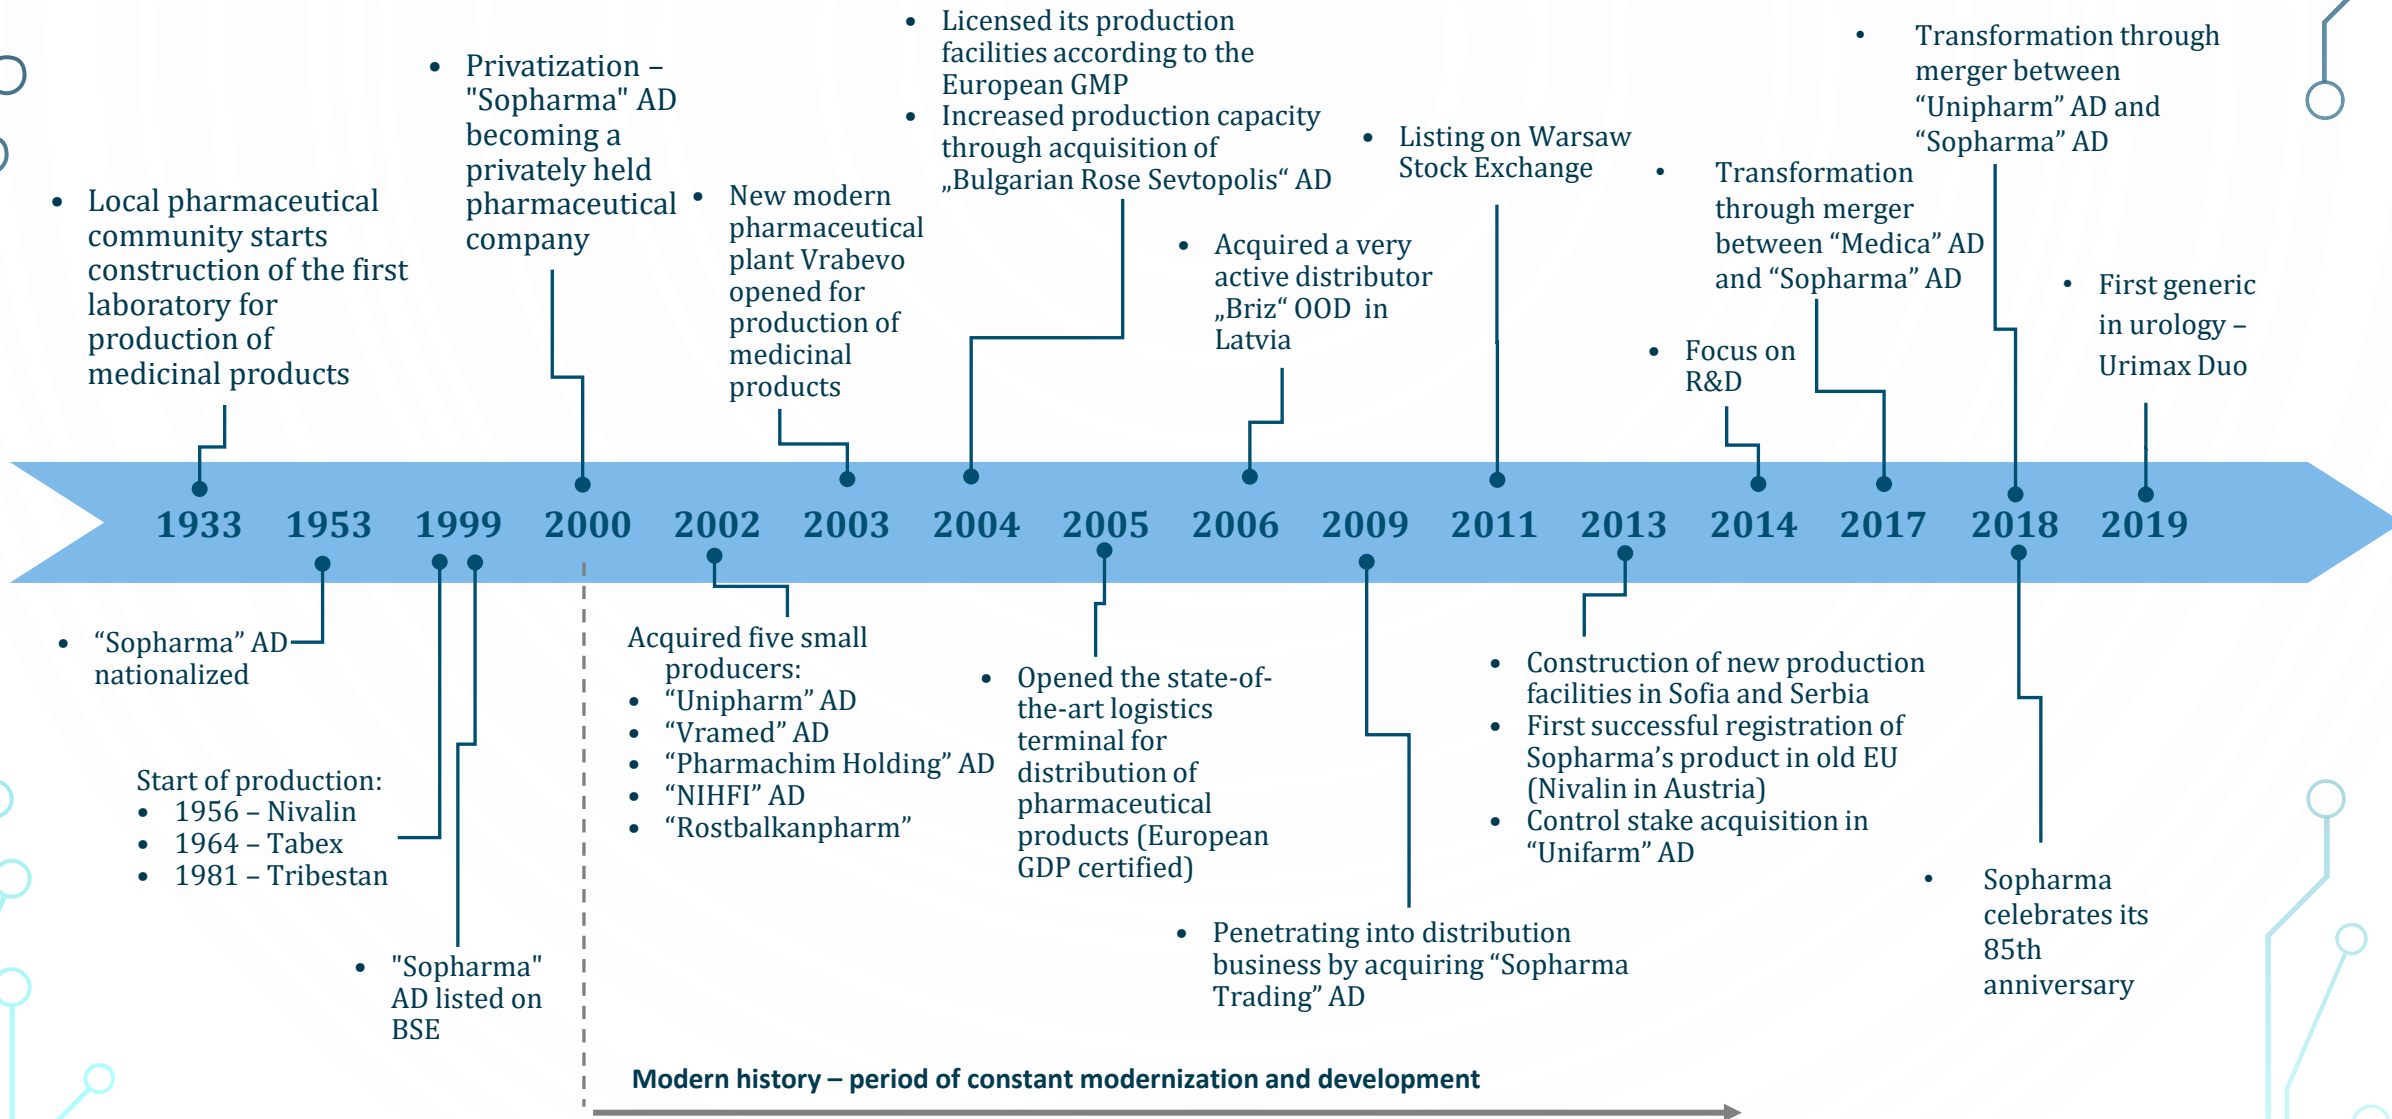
• Local pharmaceutical community starts construction of the first laboratory for production of medicinal products

• Privatization – "Sopharma" AD becoming a privately held pharmaceutical company

• New modern pharmaceutical plant Vrabevo opened for production of medicinal products

• Licensed its production facilities according to the European GMP
• Increased production capacity through acquisition of „Bulgarian Rose Sevtopolis“ AD

• Acquired a very active distributor „Briz“ OOD in Latvia

• Listing on Warsaw Stock Exchange

• Focus on R&D

• Transformation through merger between “Medica” AD and “Sopharma” AD

• Transformation through merger between “Unipharm” AD and “Sopharma” AD

• First generic in urology – Urimax Duo

1933 1953 1999 2000 2002 2003 2004 2005 2006 2009 2011 2013 2014 2017 2018 2019

• “Sopharma” AD nationalized

Start of production:
• 1956 – Nivalin
• 1964 – Tabex
• 1981 – Tribestan

• "Sopharma" AD listed on BSE

Acquired five small producers:
• “Unipharm” AD
• “Vramed” AD
• “Pharmachim Holding” AD
• “NIHFI” AD
• “Rostbalkanpharm”

• Opened the state-of-the-art logistics terminal for distribution of pharmaceutical products (European GDP certified)

• Penetrating into distribution business by acquiring “Sopharma Trading” AD

• Construction of new production facilities in Sofia and Serbia
• First successful registration of Sopharma’s product in old EU (Nivalin in Austria)
• Control stake acquisition in “Unifarm” AD

• Sopharma celebrates its 85th anniversary

Modern history – period of constant modernization and development